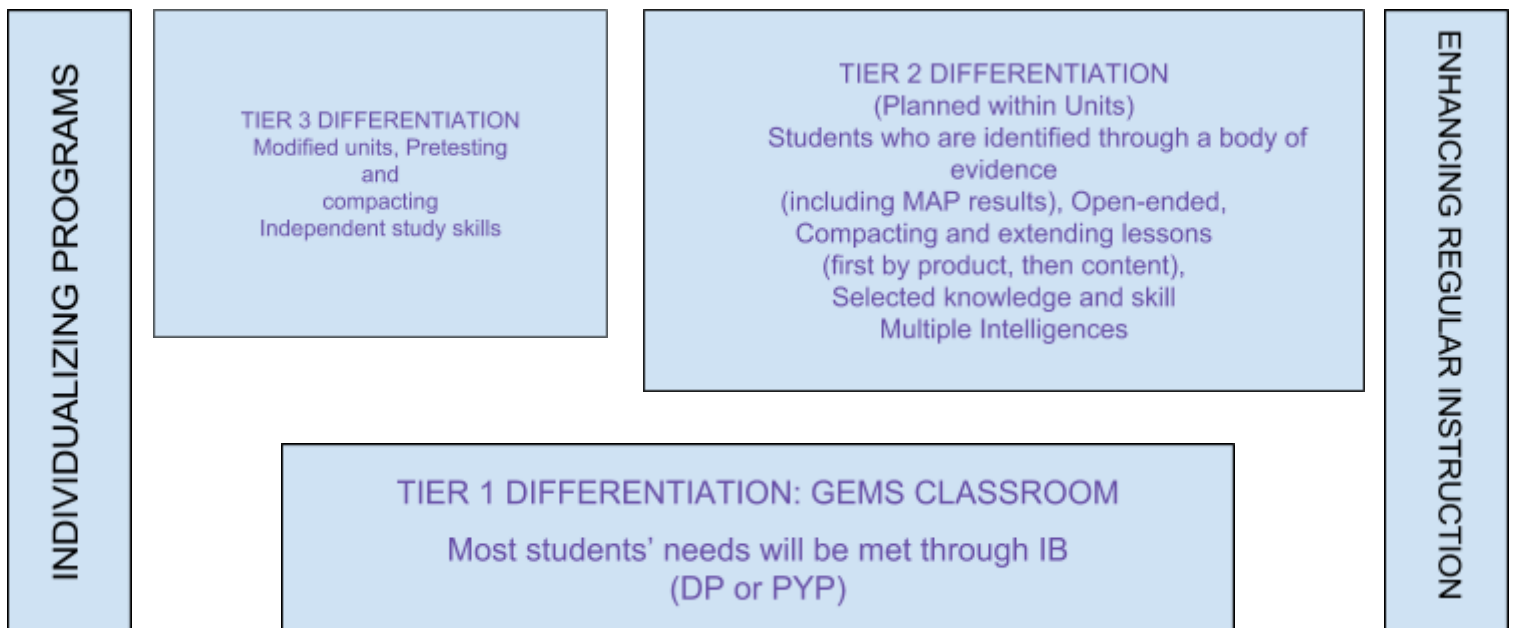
INDIVIDUALIZING PROGRAMS

TIER 3 DIFFERENTIATION
Modified units, Pretesting and compacting
Independent study skills

TIER 2 DIFFERENTIATION
(Planned within Units)
Students who are identified through a body of evidence
(including MAP results), Open-ended,
Compacting and extending lessons
(first by product, then content),
Selected knowledge and skill
Multiple Intelligences

ENHANCING REGULAR INSTRUCTION

TIER 1 DIFFERENTIATION: GEMS CLASSROOM

Most students' needs will be met through IB
(DP or PYP)